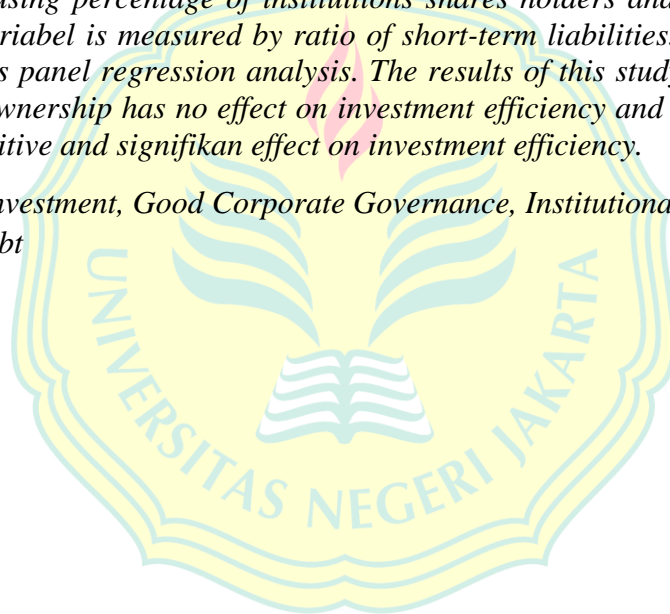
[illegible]sing percentage of institutions shares holders and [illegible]riabel is measured by ratio of short-term liabilities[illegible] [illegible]s panel regression analysis. The results of this stud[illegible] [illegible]wnership has no effect on investment efficiency and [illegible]itive and signifikan effect on investment efficiency.

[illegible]nvestment, Good Corporate Governance, Institutiona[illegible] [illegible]bt

UNIVERSITAS NEGERI JAKARTA